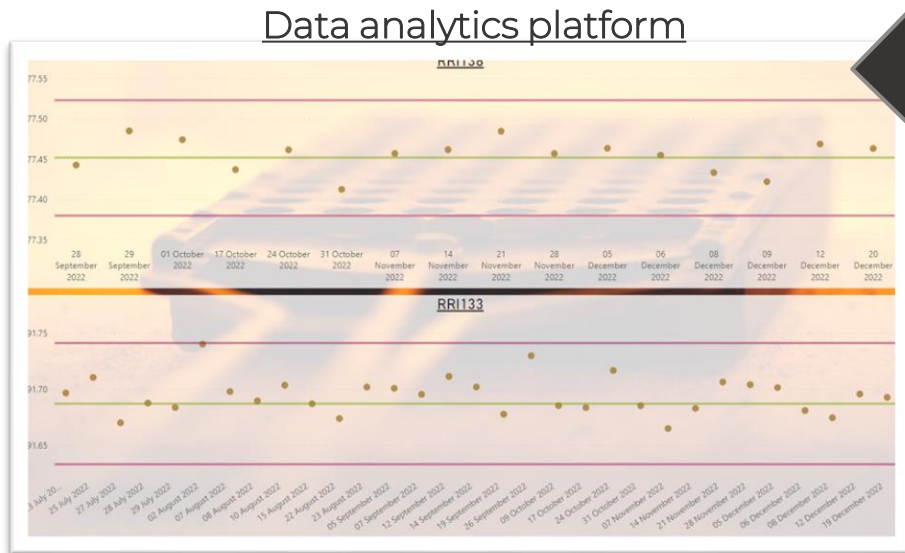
Data analytics platform

RRI138

77.55
77.50
77.45
77.40
77.35

28 September 2022
29 September 2022
01 October 2022
17 October 2022
24 October 2022
31 October 2022
07 November 2022
14 November 2022
21 November 2022
28 November 2022
05 December 2022
06 December 2022
08 December 2022
09 December 2022
12 December 2022
20 December 2022

RRI133

91.75
91.70
91.65

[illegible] July 20...
25 July 2022
27 July 2022
28 July 2022
29 July 2022
03 August 2022
07 August 2022
08 August 2022
10 August 2022
15 August 2022
22 August 2022
23 August 2022
05 September 2022
07 September 2022
12 September 2022
14 September 2022
19 September 2022
26 September 2022
09 October 2022
17 October 2022
24 October 2022
31 October 2022
07 November 2022
14 November 2022
21 November 2022
28 November 2022
05 December 2022
06 December 2022
08 December 2022
12 December 2022
19 December 2022